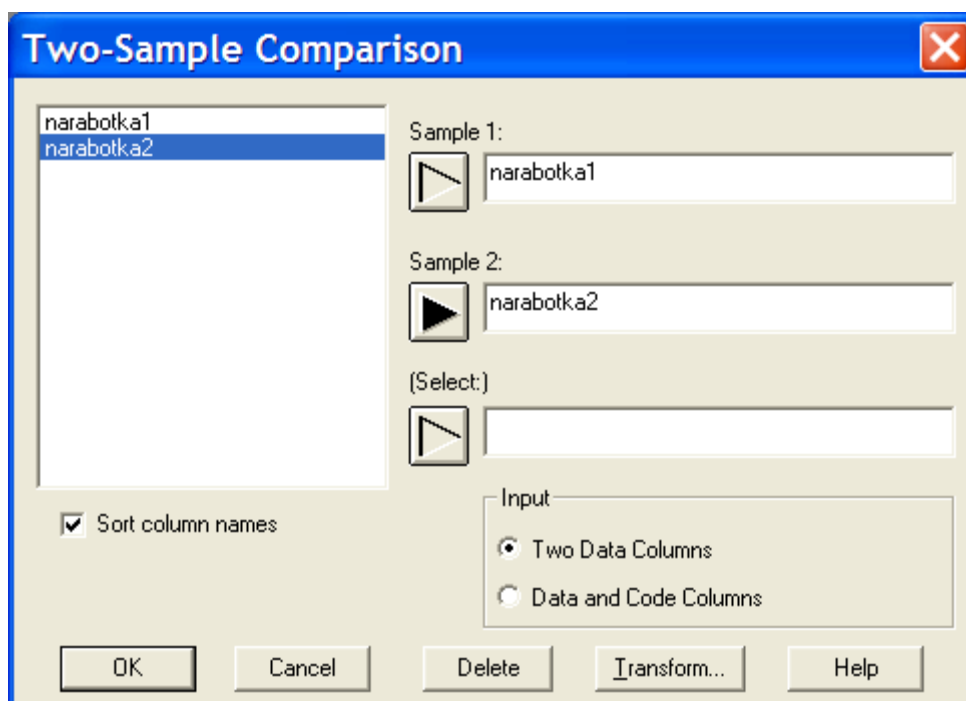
Two-Sample Comparison

narabotka1
narabotka2

Sample 1:
narabotka1

Sample 2:
narabotka2

(Select:)

Sort column names

Input
Two Data Columns
Data and Code Columns

OK
Cancel
Delete
Transform...
Help